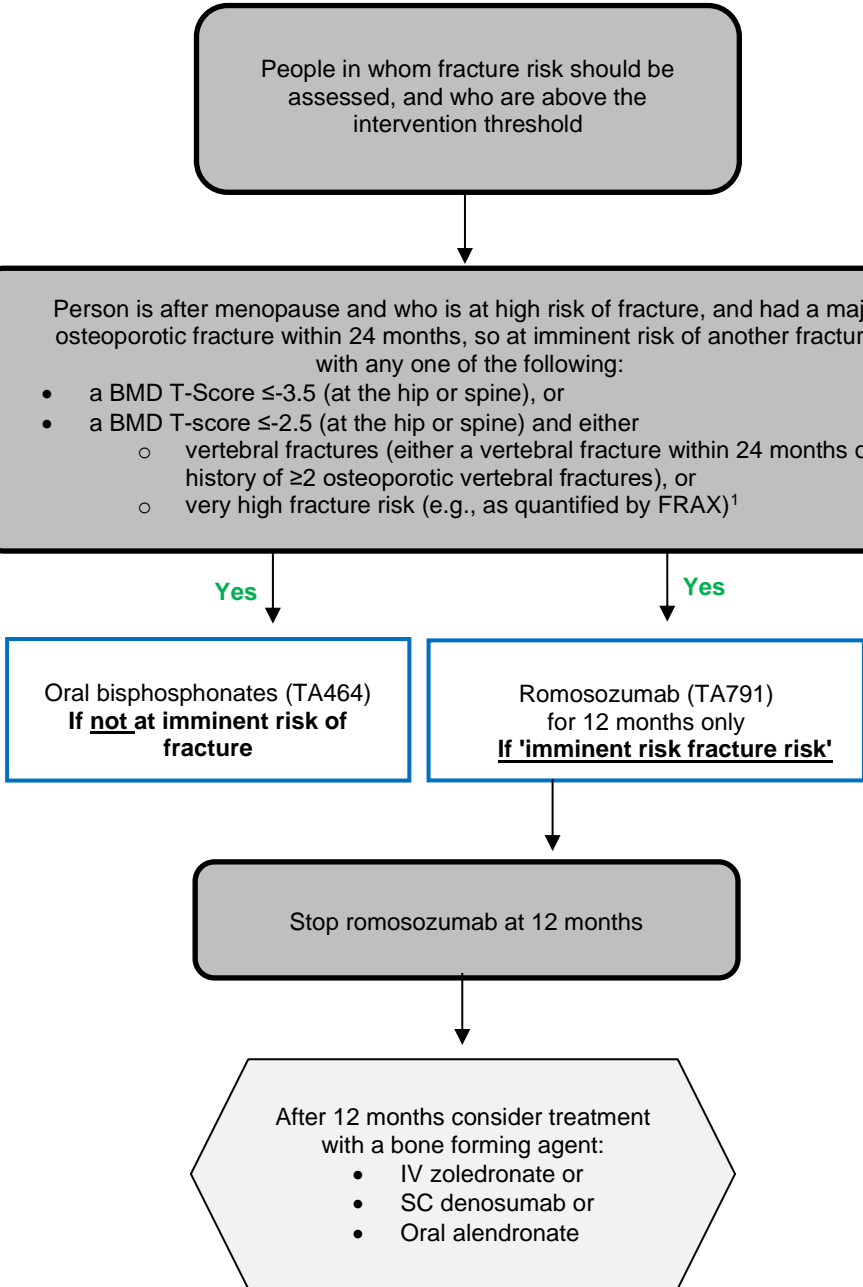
People in whom fracture risk should be assessed, and who are above the intervention threshold

Person is after menopause and who is at high risk of fracture, and had a maj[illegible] osteoporotic fracture within 24 months, so at imminent risk of another fractur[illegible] with any one of the following:

- a BMD T-Score ≤-3.5 (at the hip or spine), or
- a BMD T-score ≤-2.5 (at the hip or spine) and either
  - vertebral fractures (either a vertebral fracture within 24 months o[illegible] history of ≥2 osteoporotic vertebral fractures), or
  - very high fracture risk (e.g., as quantified by FRAX)$^1$

Yes

Yes

Oral bisphosphonates (TA464)
**If not at imminent risk of fracture**

Romosozumab (TA791)
for 12 months only
**If 'imminent risk fracture risk'**

Stop romosozumab at 12 months

After 12 months consider treatment with a bone forming agent:

- IV zoledronate or
- SC denosumab or
- Oral alendronate